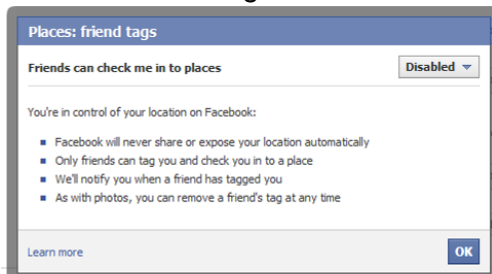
Places: friend tags

Friends can check me in to places

Disabled

You're in control of your location on Facebook:

- Facebook will never share or expose your location automatically
- Only friends can tag you and check you in to a place
- We'll notify you when a friend has tagged you
- As with photos, you can remove a friend's tag at any time

Learn more

OK